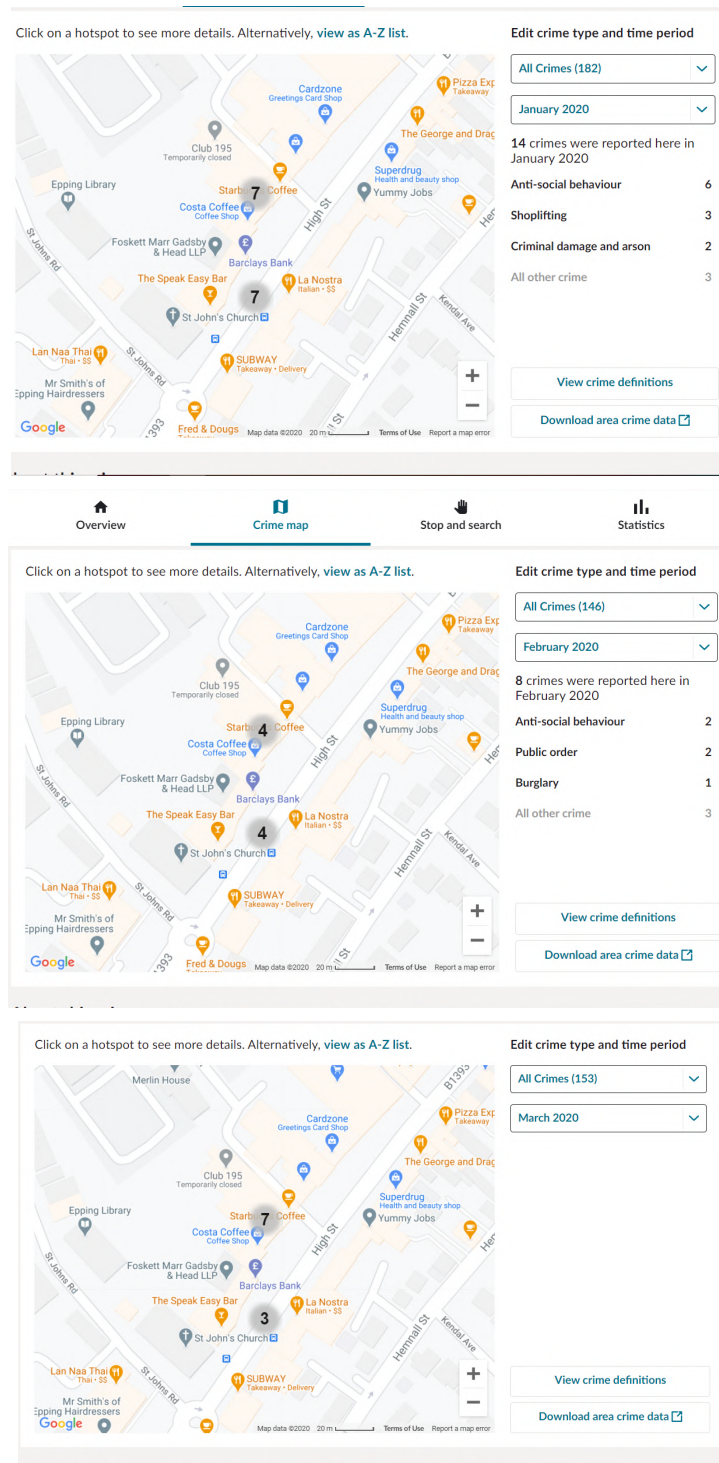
Click on a hotspot to see more details. Alternatively, view as A-Z list.

Cardzone
Greetings Card Shop
Pizza Exp
Takeaway
The George and Drag
Club 195
Temporarily closed
Superdrug
Health and beauty shop
Epping Library
Starb 7 Coffee
Yummy Jobs
Costa Coffee
Coffee Shop
High St
Foskett Marr Gadsby & Head LLP
Barclays Bank
St Johns Rd
The Speak Easy Bar
La Nostra
Italian · $$
7
St John's Church
Hemnall St
Kendal Ave
Lan Naa Thai
Thai · $$
St Johns Rd
SUBWAY
Takeaway · Delivery
Mr Smith's of Epping Hairdressers
1393
Fred & Dougs
St
Google
Map data ©2020 20 m Terms of Use Report a map error

Edit crime type and time period
All Crimes (182)
January 2020
14 crimes were reported here in January 2020
Anti-social behaviour 6
Shoplifting 3
Criminal damage and arson 2
All other crime 3
View crime definitions
Download area crime data

Overview
Crime map
Stop and search
Statistics

Click on a hotspot to see more details. Alternatively, view as A-Z list.

Cardzone
Greetings Card Shop
Pizza Exp
Takeaway
The George and Drag
Club 195
Temporarily closed
Superdrug
Health and beauty shop
Epping Library
Starb 4 Coffee
Yummy Jobs
Costa Coffee
Coffee Shop
High St
Foskett Marr Gadsby & Head LLP
Barclays Bank
St Johns Rd
The Speak Easy Bar
La Nostra
Italian · $$
4
St John's Church
Hemnall St
Kendal Ave
Lan Naa Thai
Thai · $$
St Johns Rd
SUBWAY
Takeaway · Delivery
Mr Smith's of Epping Hairdressers
393
Fred & Dougs
St
Google
Map data ©2020 20 m Terms of Use Report a map error

Edit crime type and time period
All Crimes (146)
February 2020
8 crimes were reported here in February 2020
Anti-social behaviour 2
Public order 2
Burglary 1
All other crime 3
View crime definitions
Download area crime data

Click on a hotspot to see more details. Alternatively, view as A-Z list.

Merlin House
B1393
Cardzone
Greetings Card Shop
Pizza Exp
Takeaway
The George and Drag
Club 195
Temporarily closed
Superdrug
Health and beauty shop
Epping Library
Starb 7 Coffee
Yummy Jobs
Costa Coffee
Coffee Shop
High St
Foskett Marr Gadsby & Head LLP
Barclays Bank
St Johns Rd
The Speak Easy Bar
La Nostra
Italian · $$
3
St John's Church
Hemnall St
Kendal Ave
Lan Naa Thai
Thai · $$
St Johns Rd
SUBWAY
Takeaway · Delivery
Mr Smith's of Epping Hairdressers
Google
Map data ©2020 20 m Terms of Use Report a map error

Edit crime type and time period
All Crimes (153)
March 2020
View crime definitions
Download area crime data